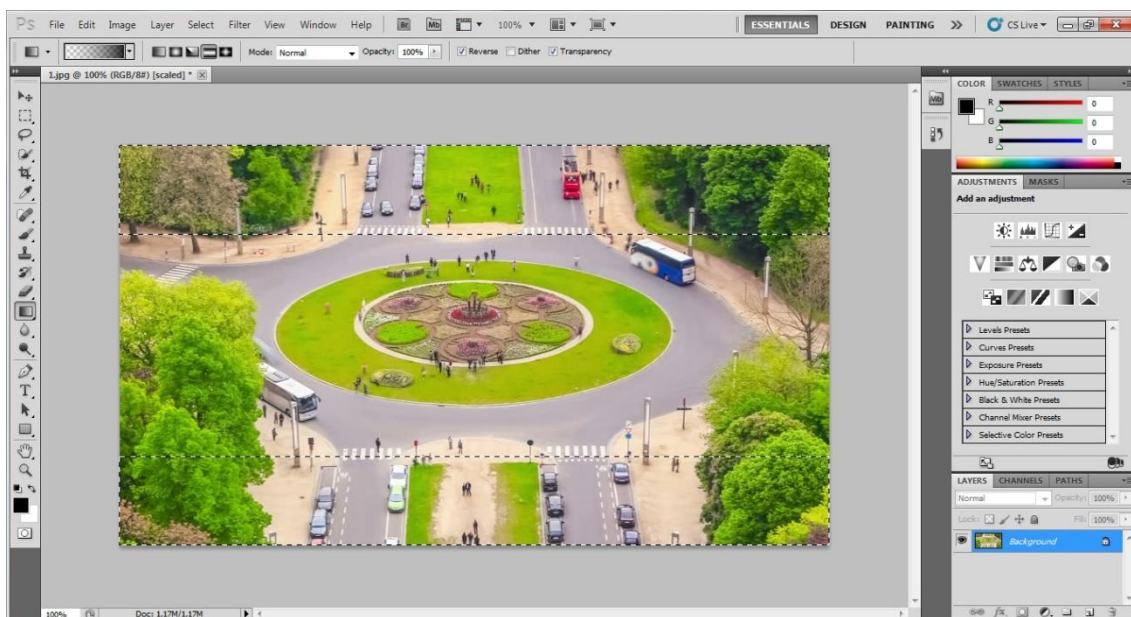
Ps File Edit Image Layer Select Filter View Window Help Br Mb 100% ESSENTIALS DESIGN PAINTING >> CS Live

Mode: Normal Opacity: 100% Reverse Dither Transparency

1.jpg @ 100% (RGB/8#) [scaled] *

COLOR SWATCHES STYLES
R 0
G 0
B 0

ADJUSTMENTS MASKS
Add an adjustment

Levels Presets
Curves Presets
Exposure Presets
Hue/Saturation Presets
Black & White Presets
Channel Mixer Presets
Selective Color Presets

LAYERS CHANNELS PATHS
Normal Opacity: 100%
Lock: Fill: 100%
Background

100% Doc: 1.17M/1.17M